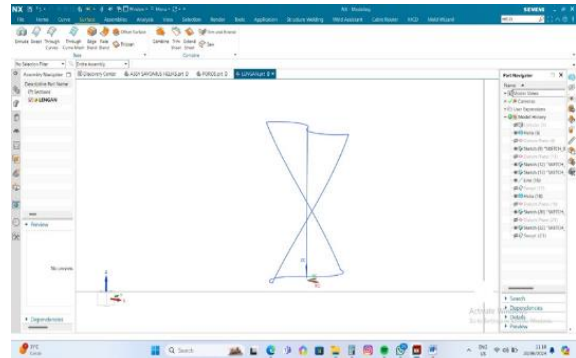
NX
SIEMENS
File Home Curve Surface Assemblies Analysis View Selection Render Tools Application Structure Welding Weld Assistant Cable/Wiring MCD Mold Wizard
Extrude Revolve Through Curves Through Curve Mesh Edge Blend Face Blend Draft Offset Surface Trim Sheet Extend Sheet Trim and Extend Sew
Base Combine
No Selection Filter Entire Assembly
Assembly Navigator Resource Center ASDF ... Part Navigator
LENGAN
Preview
No Components
Dependencies
Part Navigator
Name
History Mode
Model Views
Cameras
User Expressions
Model History
Sketch (9) "SKETCH_0..."
Sketch (11) "SKETCH..."
Sketch (12) "SKETCH..."
Line (14)
Sketch (18) "SKETCH..."
Sketch (22) "SKETCH..."
Search
Dependencies
Details
Preview
Activate Windows
Go to Settings to activate Windows.
Q Search
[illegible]